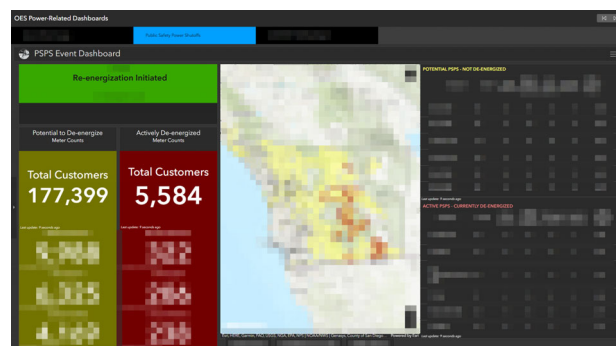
OES Power-Related Dashboards

Public Safety Power Shutoffs

PSPS Event Dashboard

Re-energization Initiated

Potential to De-energize
Meter Counts

Actively De-energized
Meter Counts

Total Customers
177,399

Total Customers
5,584

Last update: 9 seconds ago

Last update: 9 seconds ago

POTENTIAL PSPS - NOT DE-ENERGIZED

Last update: 9 seconds ago

ACTIVE PSPS - CURRENTLY DE-ENERGIZED

Esri, HERE, Garmin, FAO, NOAA, USGS, EPA, NPS | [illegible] | Sempra, County of San Diego... Powered by Esri

Last update: 9 seconds ago